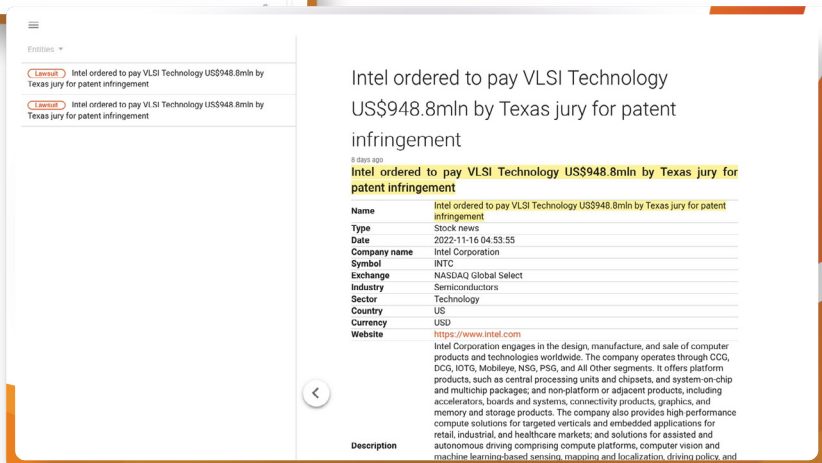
Entities

Lawsuit Intel ordered to pay VLSI Technology US$948.8mln by Texas jury for patent infringement

Lawsuit Intel ordered to pay VLSI Technology US$948.8mln by Texas jury for patent infringement

Intel ordered to pay VLSI Technology US$948.8mln by Texas jury for patent infringement

8 days ago

Intel ordered to pay VLSI Technology US$948.8mln by Texas jury for patent infringement

| | |
|---|---|
| Name | Intel ordered to pay VLSI Technology US$948.8mln by Texas jury for patent infringement |
| Type | Stock news |
| Date | 2022-11-16 04:53:55 |
| Company name | Intel Corporation |
| Symbol | INTC |
| Exchange | NASDAQ Global Select |
| Industry | Semiconductors |
| Sector | Technology |
| Country | US |
| Currency | USD |
| Website | https://www.intel.com |
| Description | Intel Corporation engages in the design, manufacture, and sale of computer products and technologies worldwide. The company operates through CCG, DCG, IOTG, Mobileye, NSG, PSG, and All Other segments. It offers platform products, such as central processing units and chipsets, and system-on-chip and multichip packages; and non-platform or adjacent products, including accelerators, boards and systems, connectivity products, graphics, and memory and storage products. The company also provides high-performance compute solutions for targeted verticals and embedded applications for retail, industrial, and healthcare markets; and solutions for assisted and autonomous driving comprising compute platforms, computer vision and machine learning-based sensing, mapping and localization, driving policy, and |